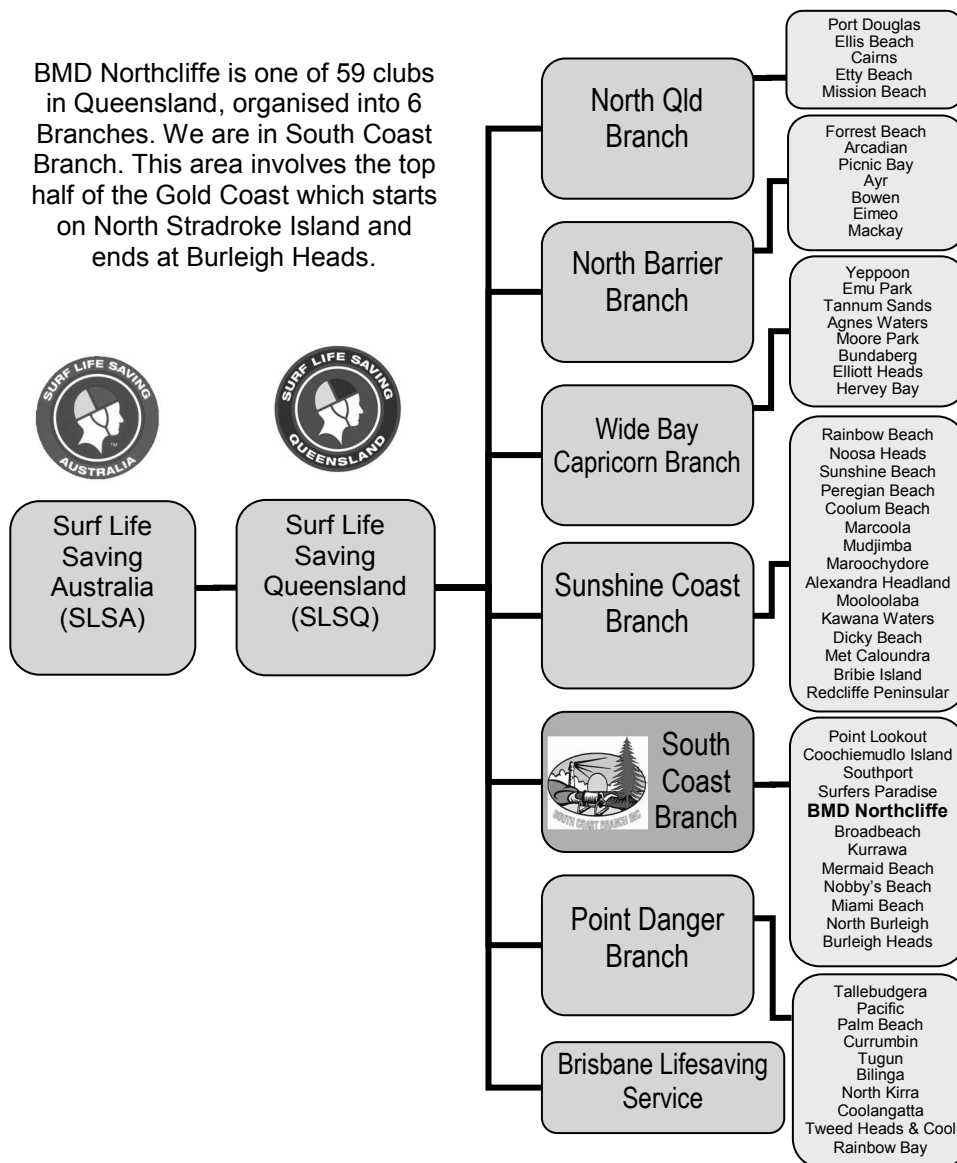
BMD Northcliffe is one of 59 clubs in Queensland, organised into 6 Branches. We are in South Coast Branch. This area involves the top half of the Gold Coast which starts on North Stradroke Island and ends at Burleigh Heads.

SURF LIFE SAVING AUSTRALIA

SURF LIFE SAVING QUEENSLAND

Surf Life Saving Australia (SLSA)

Surf Life Saving Queensland (SLSQ)

North Qld Branch

Port Douglas
Ellis Beach
Cairns
Etty Beach
Mission Beach

North Barrier Branch

Forrest Beach
Arcadian
Picnic Bay
Ayr
Bowen
Eimeo
Mackay

Wide Bay Capricorn Branch

Yeppoon
Emu Park
Tannum Sands
Agnes Waters
Moore Park
Bundaberg
Elliott Heads
Hervey Bay

Sunshine Coast Branch

Rainbow Beach
Noosa Heads
Sunshine Beach
Peregian Beach
Coolum Beach
Marcoola
Mudjimba
Maroochydore
Alexandra Headland
Mooloolaba
Kawana Waters
Dicky Beach
Met Caloundra
Bribie Island
Redcliffe Peninsular

SOUTH COAST BRANCH INC

South Coast Branch

Point Lookout
Coochiemudlo Island
Southport
Surfers Paradise
**BMD Northcliffe**
Broadbeach
Kurrawa
Mermaid Beach
Nobby's Beach
Miami Beach
North Burleigh
Burleigh Heads

Point Danger Branch

Tallebudgera
Pacific
Palm Beach
Currumbin
Tugun
Bilinga
North Kirra
Coolangatta
Tweed Heads & Cool
Rainbow Bay

Brisbane Lifesaving Service